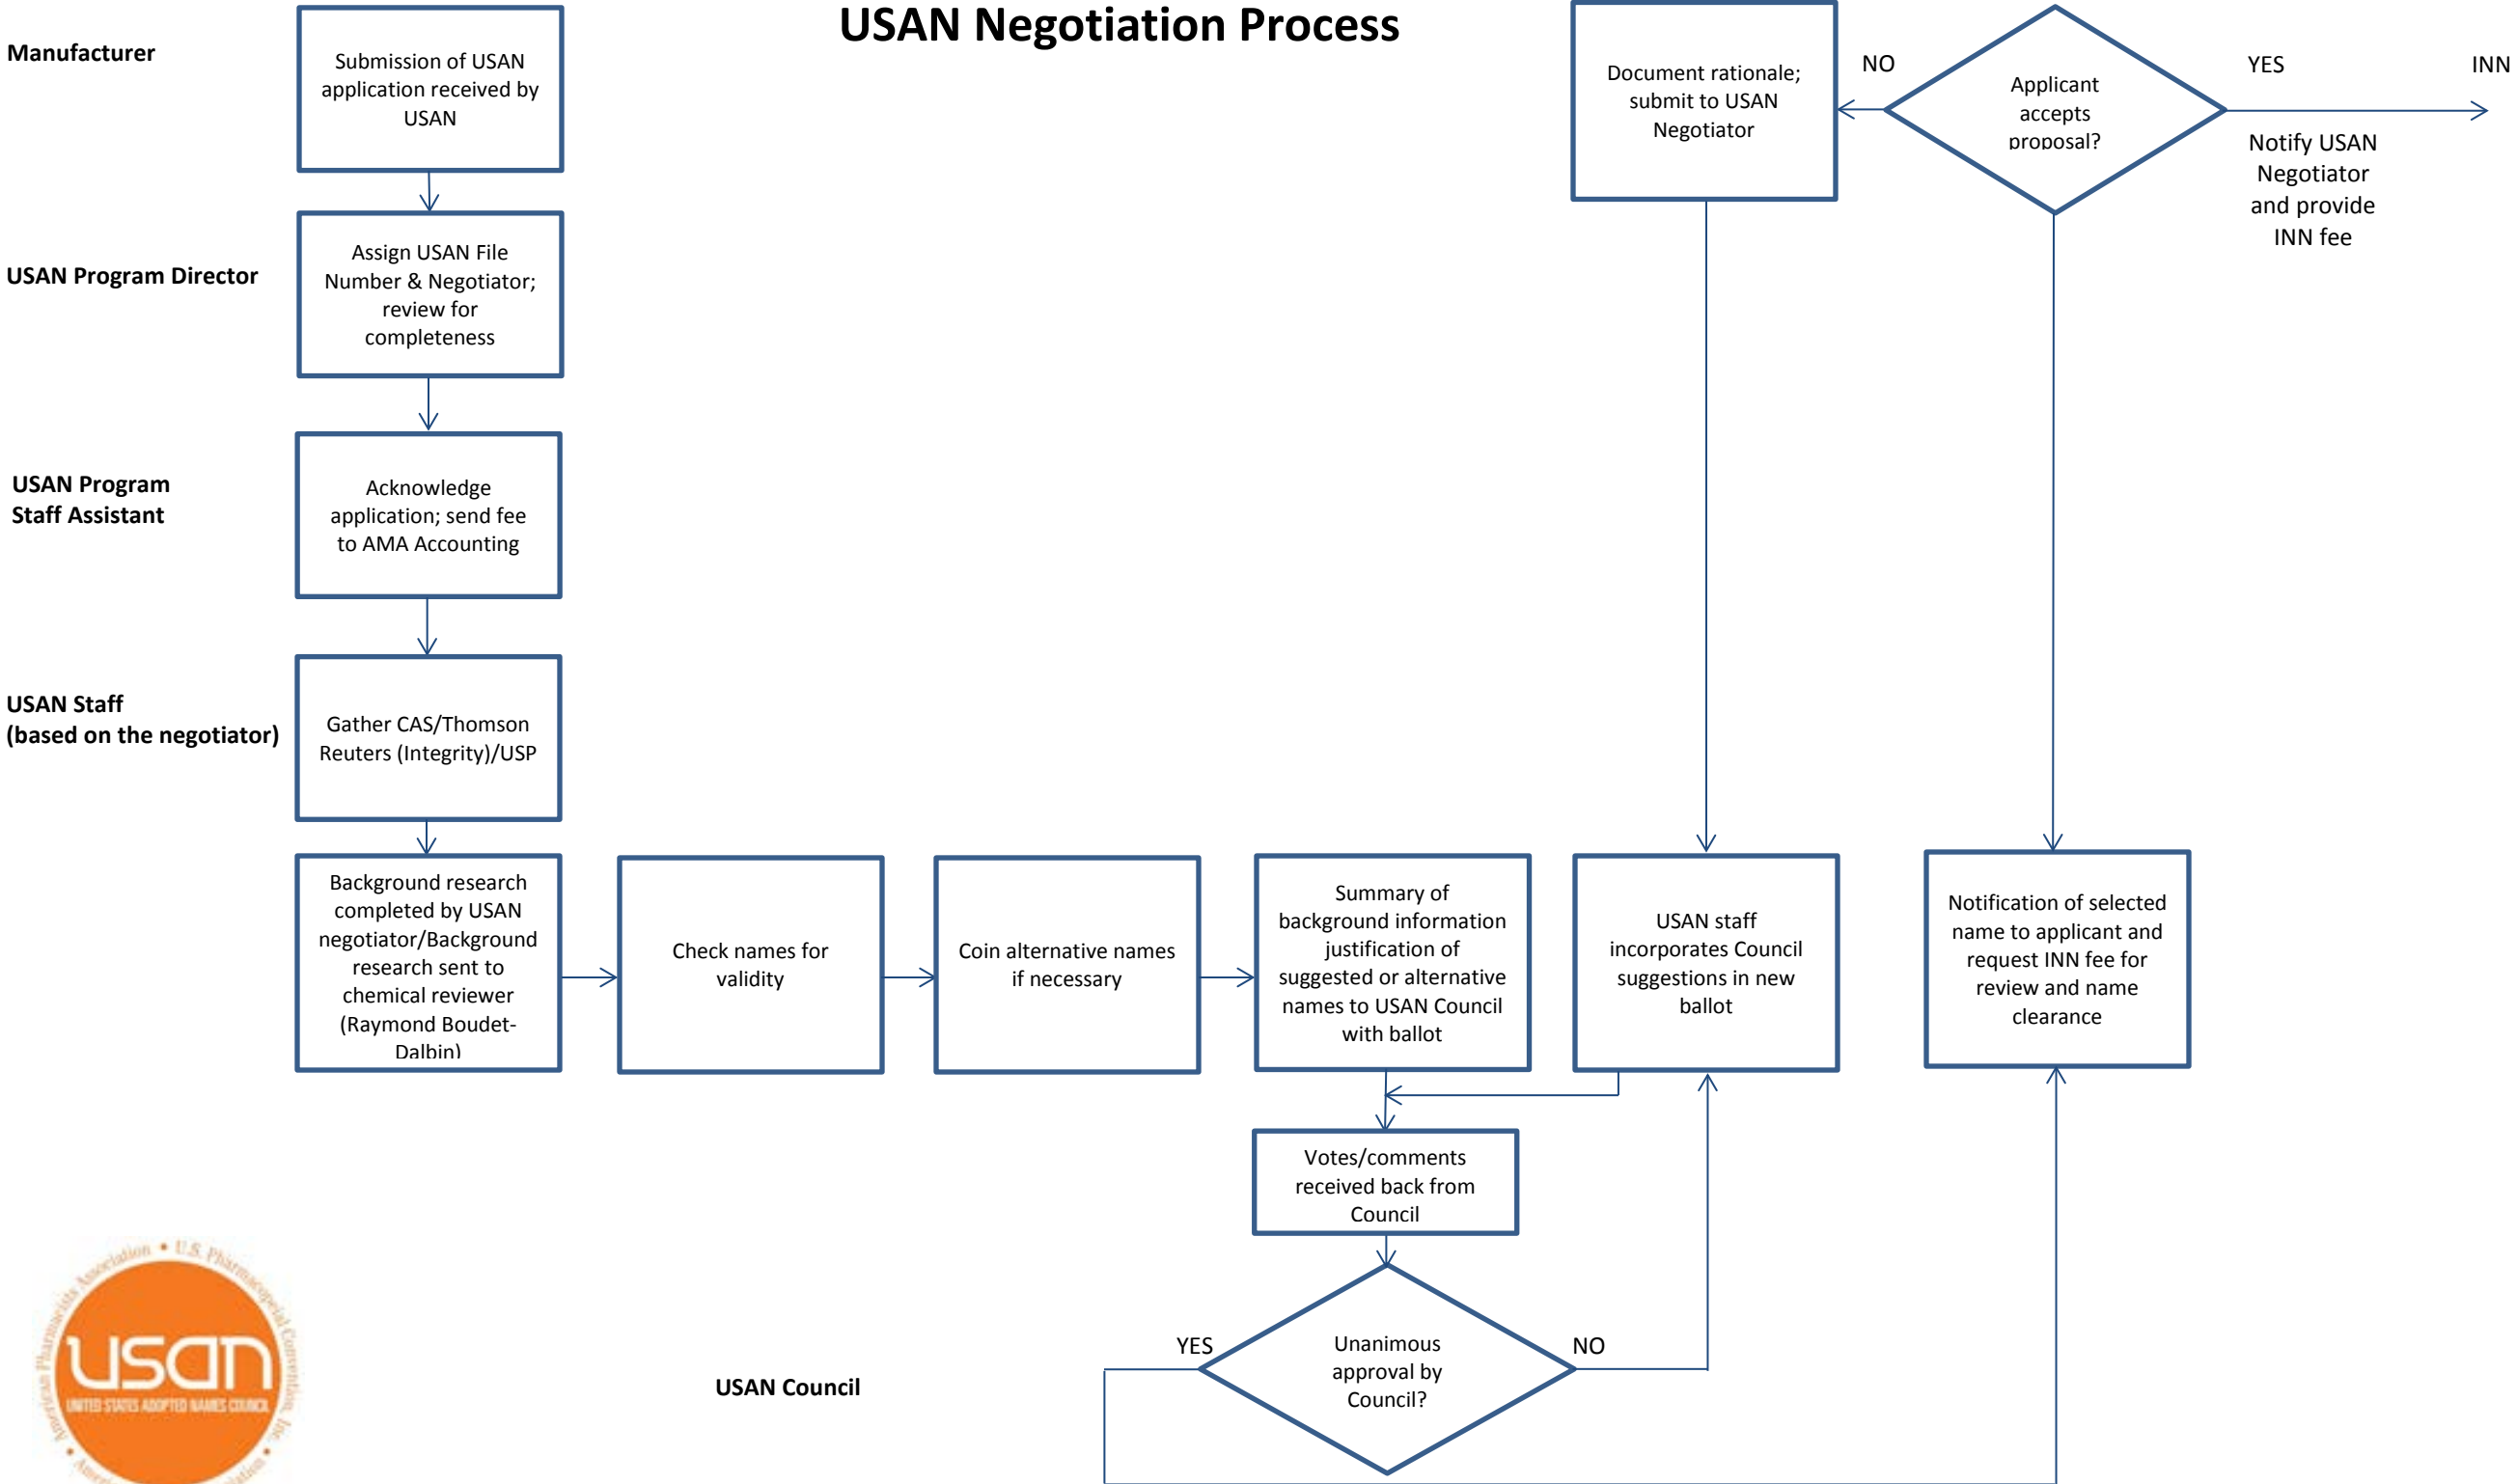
USAN Negotiation Process

Manufacturer

Submission of USAN application received by USAN

USAN Program Director

Assign USAN File Number & Negotiator; review for completeness

USAN Program Staff Assistant

Acknowledge application; send fee to AMA Accounting

USAN Staff (based on the negotiator)

Gather CAS/Thomson Reuters (Integrity)/USP

Background research completed by USAN negotiator/Background research sent to chemical reviewer (Raymond Boudet-Dalbin)

Check names for validity

Coin alternative names if necessary

Summary of background information justification of suggested or alternative names to USAN Council with ballot

USAN staff incorporates Council suggestions in new ballot

Notification of selected name to applicant and request INN fee for review and name clearance

Votes/comments received back from Council

YES

Unanimous approval by Council?

NO

USAN Council

Document rationale; submit to USAN Negotiator

NO

Applicant accepts proposal?

YES

INN

Notify USAN Negotiator and provide INN fee

American Pharmacists Association • U.S. Pharmacopeial Convention, Inc.

usan

UNITED STATES ADOPTED NAMES COUNCIL